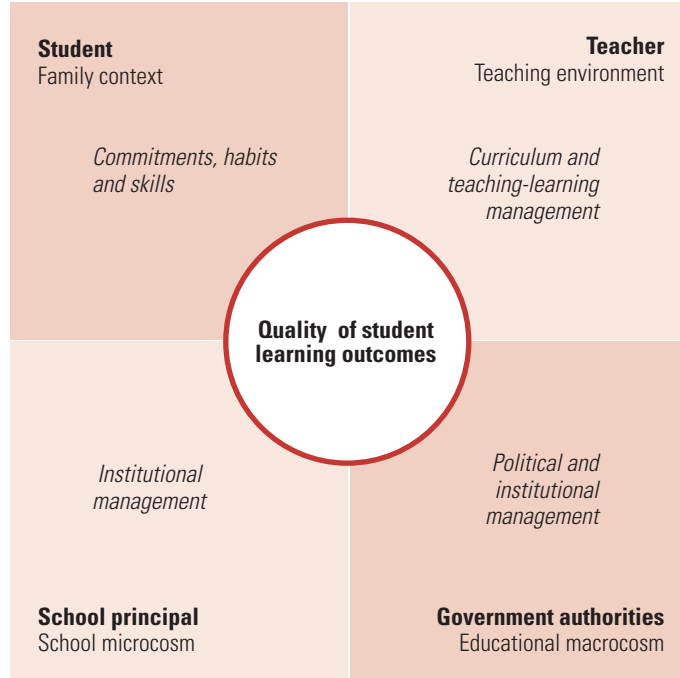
**Student**
Family context

*Commitments, habits and skills*

**Teacher**
Teaching environment

*Curriculum and teaching-learning management*

**Quality of student learning outcomes**

*Institutional management*

**School principal**
School microcosm

*Political and institutional management*

**Government authorities**
Educational macrocosm